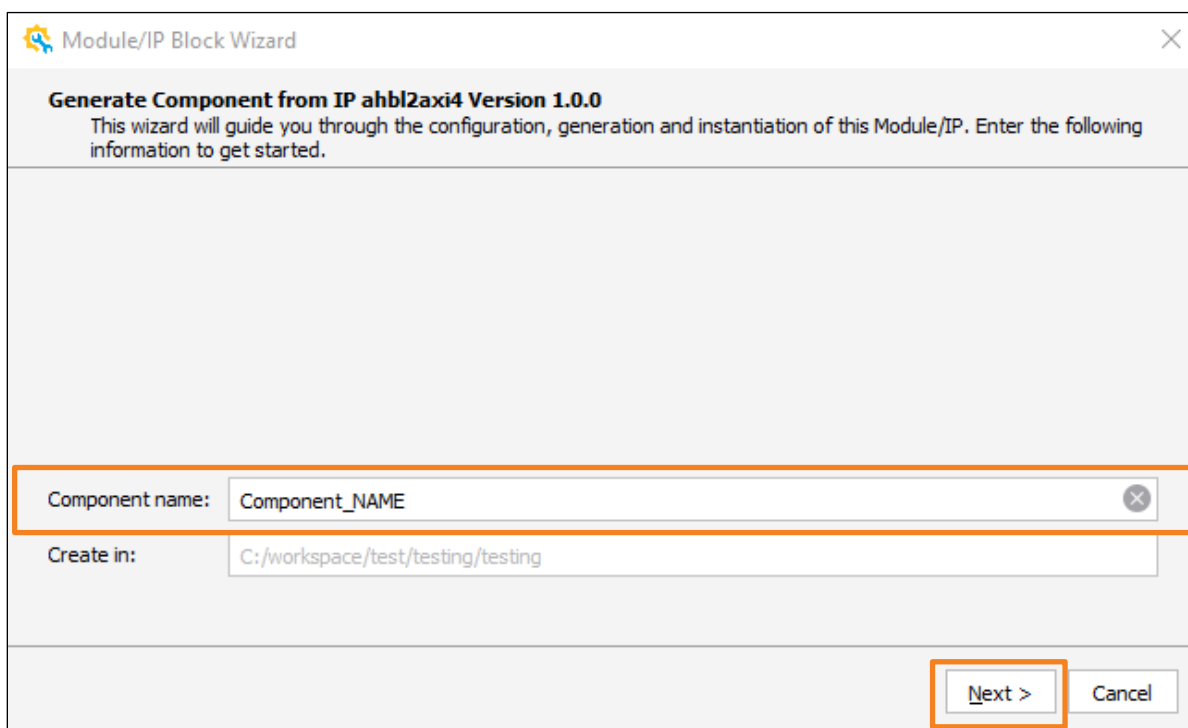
Module/IP Block Wizard

Generate Component from IP ahbl2axi4 Version 1.0.0
This wizard will guide you through the configuration, generation and instantiation of this Module/IP. Enter the following information to get started.

Component name: Component_NAME

Create in: C:/workspace/test/testing/testing

Next >

Cancel